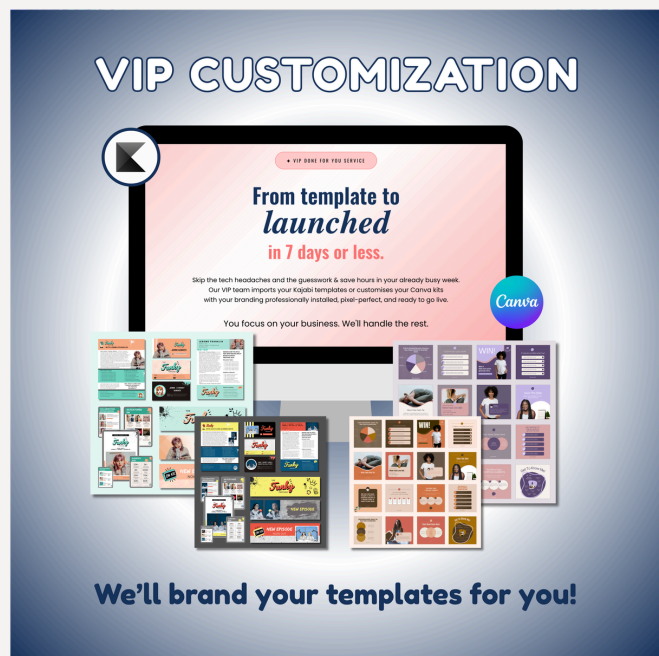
VIP CUSTOMIZATION

✦ VIP DONE FOR YOU SERVICE

From template to
launched
in 7 days or less.

Skip the tech headaches and the guesswork & save hours in your already busy week. Our VIP team imports your Kajabi templates or customises your Canva kits with your branding professionally installed, pixel-perfect, and ready to go live.

You focus on your business. We'll handle the rest.

Canva

Funky

Funky

NEW EPISODE

WIN!

We'll brand your templates for you!